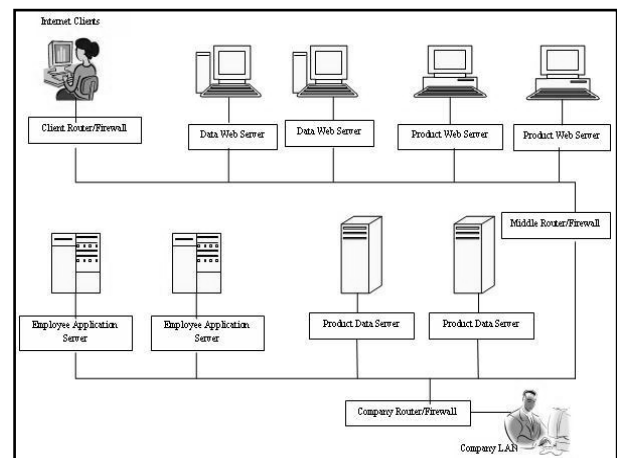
Internet Clients

Client Router/Firewall

Data Web Server

Data Web Server

Product Web Server

Product Web Server

Middle Router/Firewall

Employee Application Server

Employee Application Server

Product Data Server

Product Data Server

Company Router/Firewall

Company LAN